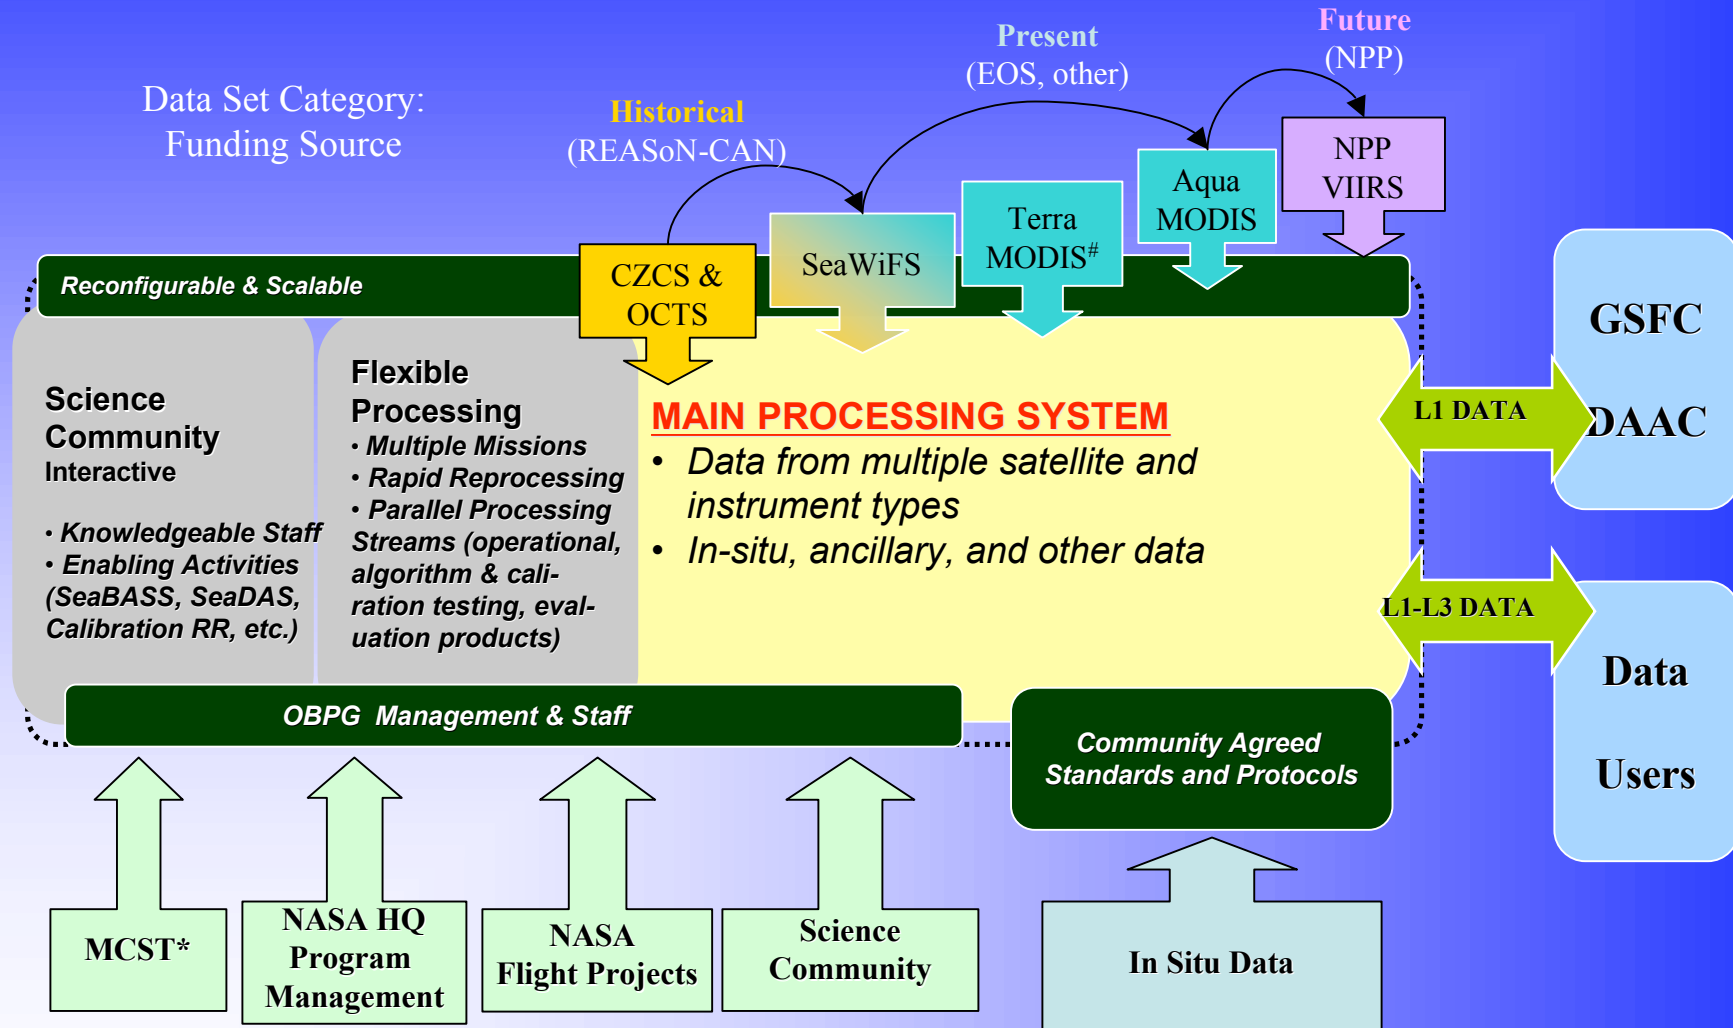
Data Set Category:
Funding Source

Historical
(REASoN-CAN)

Present
(EOS, other)

Future
(NPP)

Reconfigurable & Scalable

CZCS & OCTS

SeaWiFS

Terra MODIS$^{\#}$

Aqua MODIS

NPP VIIRS

GSFC DAAC

Science Community
Interactive

• Knowledgeable Staff
• Enabling Activities (SeaBASS, SeaDAS, Calibration RR, etc.)

Flexible Processing
• Multiple Missions
• Rapid Reprocessing
• Parallel Processing Streams (operational, algorithm & calibration testing, evaluation products)

MAIN PROCESSING SYSTEM
• Data from multiple satellite and instrument types
• In-situ, ancillary, and other data

L1 DATA

L1-L3 DATA

Data Users

OBPG Management & Staff

Community Agreed Standards and Protocols

MCST*

NASA HQ Program Management

NASA Flight Projects

Science Community

In Situ Data